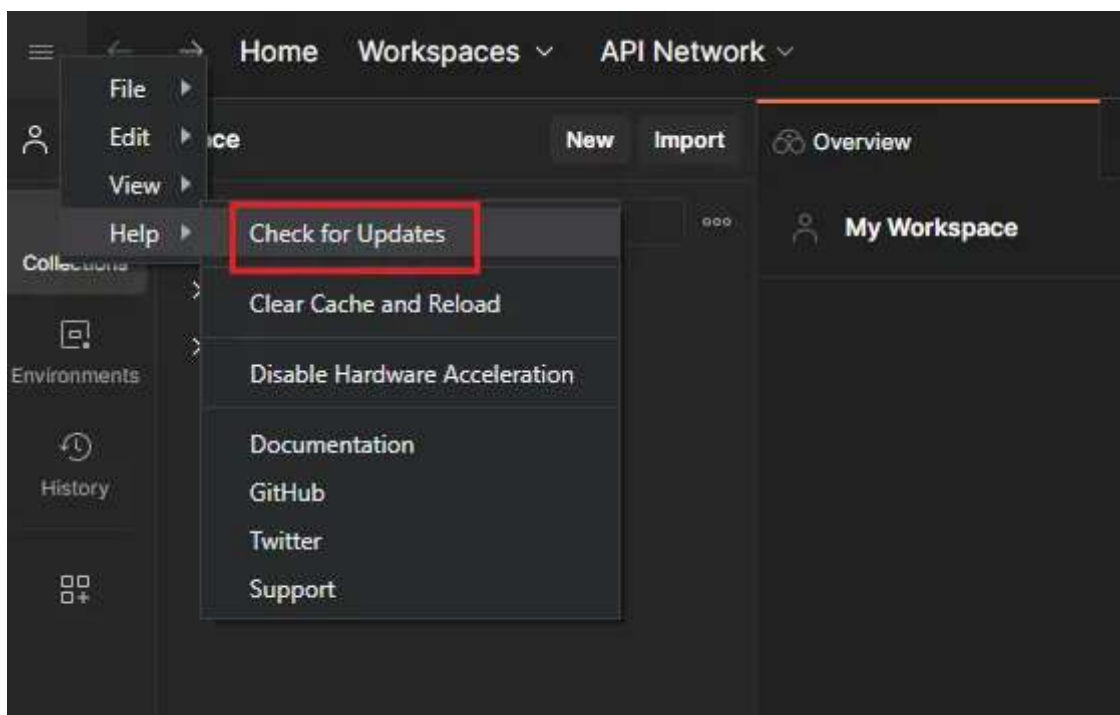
Home Workspaces ∨ API Network ∨

File
Edit
View
Help

ce

New Import

Overview

My Workspace

Check for Updates

Clear Cache and Reload

Disable Hardware Acceleration

Documentation
GitHub
Twitter
Support

Collections

Environments

History